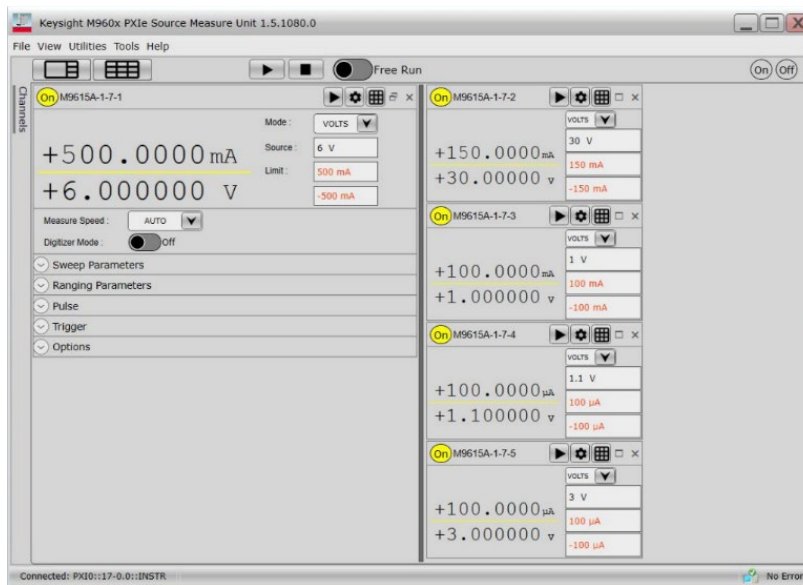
Keysight M960x PXIe Source Measure Unit 1.5.1080.0

File View Utilities Tools Help

Free Run

On Off

Channels

On M9615A-1-7-1

Mode : VOLTS

Source : 6 V

Limit : 500 mA

-500 mA

+500.0000 mA

+6.000000 V

Measure Speed : AUTO

Digitizer Mode : Off

Sweep Parameters

Ranging Parameters

Pulse

Trigger

Options

On M9615A-1-7-2

VOLTS

30 V

150 mA

-150 mA

+150.0000 mA

+30.00000 V

On M9615A-1-7-3

VOLTS

1 V

100 mA

-100 mA

+100.0000 mA

+1.000000 V

On M9615A-1-7-4

VOLTS

1.1 V

100 µA

-100 µA

+100.0000 µA

+1.100000 V

On M9615A-1-7-5

VOLTS

3 V

100 µA

-100 µA

+100.0000 µA

+3.000000 V

Connected: PXI0::17-0.0::INSTR

No Error